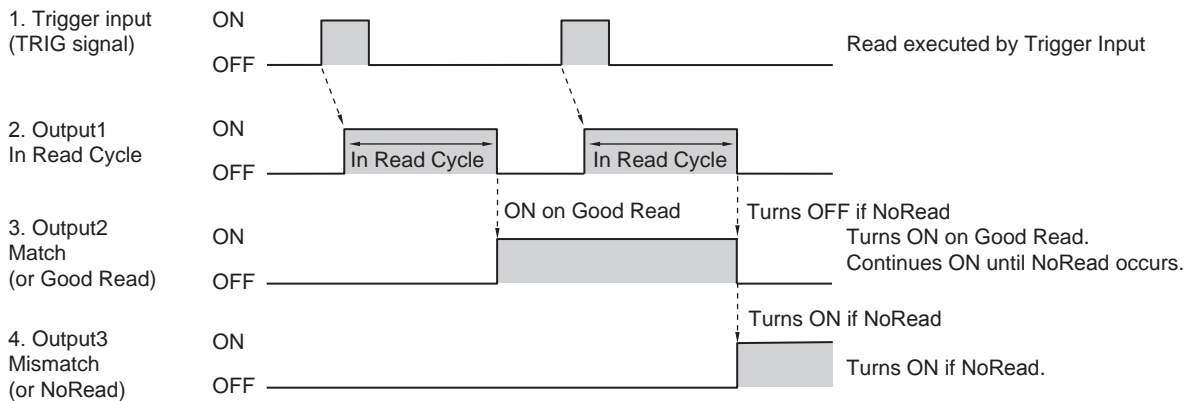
1. Trigger input (TRIG signal)
ON
OFF
Read executed by Trigger Input

2. Output1 In Read Cycle
ON
OFF
In Read Cycle
In Read Cycle

3. Output2 Match (or Good Read)
ON
OFF
ON on Good Read
Turns OFF if NoRead
Turns ON on Good Read.
Continues ON until NoRead occurs.

4. Output3 Mismatch (or NoRead)
ON
OFF
Turns ON if NoRead
Turns ON if NoRead.